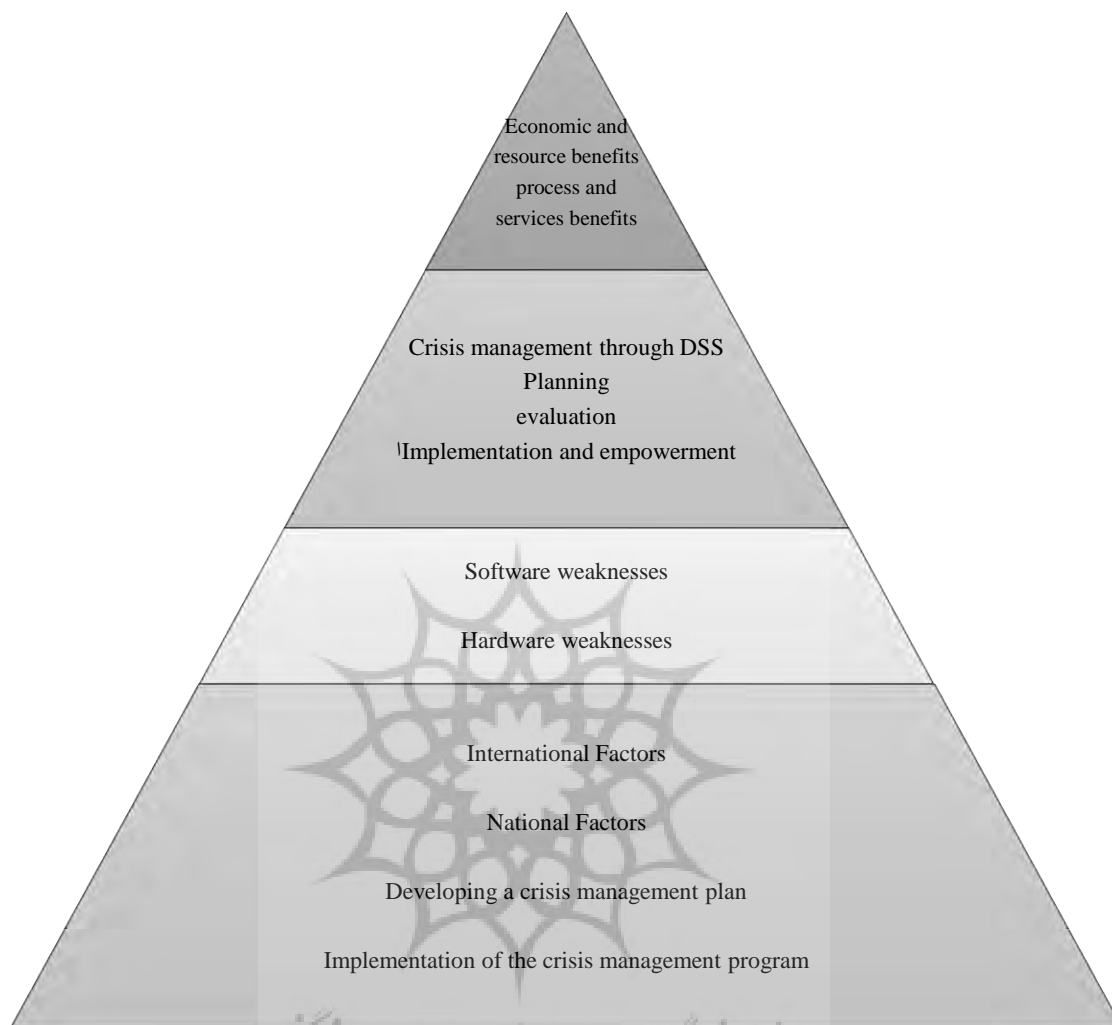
Economic and resource benefits
process and services benefits

Crisis management through DSS
Planning
evaluation
Implementation and empowerment

Software weaknesses

Hardware weaknesses

International Factors

National Factors

Developing a crisis management plan

Implementation of the crisis management program